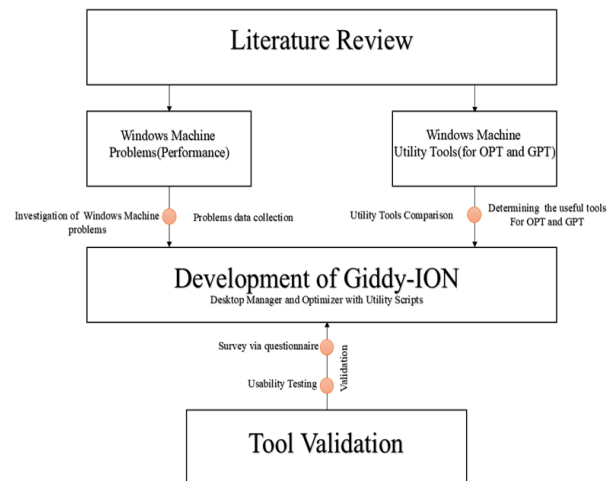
Literature Review

Windows Machine Problems(Performance)

Windows Machine Utility Tools(for OPT and GPT)

Investigation of Windows Machine problems

Problems data collection

Utility Tools Comparison

Determining the useful tools For OPT and GPT

Development of Giddy-ION

Desktop Manager and Optimizer with Utility Scripts

Survey via questionnaire

Usability Testing

Validation

Tool Validation